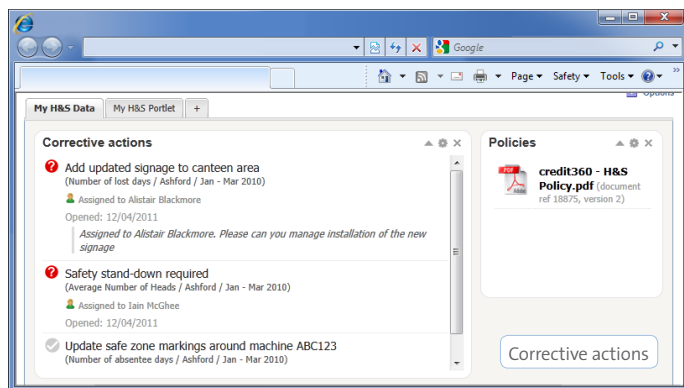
Google

Page ▾ Safety ▾ Tools ▾

Options

My H&S Data | My H&S Portlet | +

Corrective actions

Add updated signage to canteen area
(Number of lost days / Ashford / Jan - Mar 2010)

Assigned to Alistair Blackmore

Opened: 12/04/2011

Assigned to Alistair Blackmore. Please can you manage installation of the new signage

Safety stand-down required
(Average Number of Heads / Ashford / Jan - Mar 2010)

Assigned to Iain McGhee

Opened: 12/04/2011

Update safe zone markings around machine ABC123
(Number of absentee days / Ashford / Jan - Mar 2010)

Policies

PDF

credit360 - H&S Policy.pdf (document ref 18875, version 2)

Corrective actions